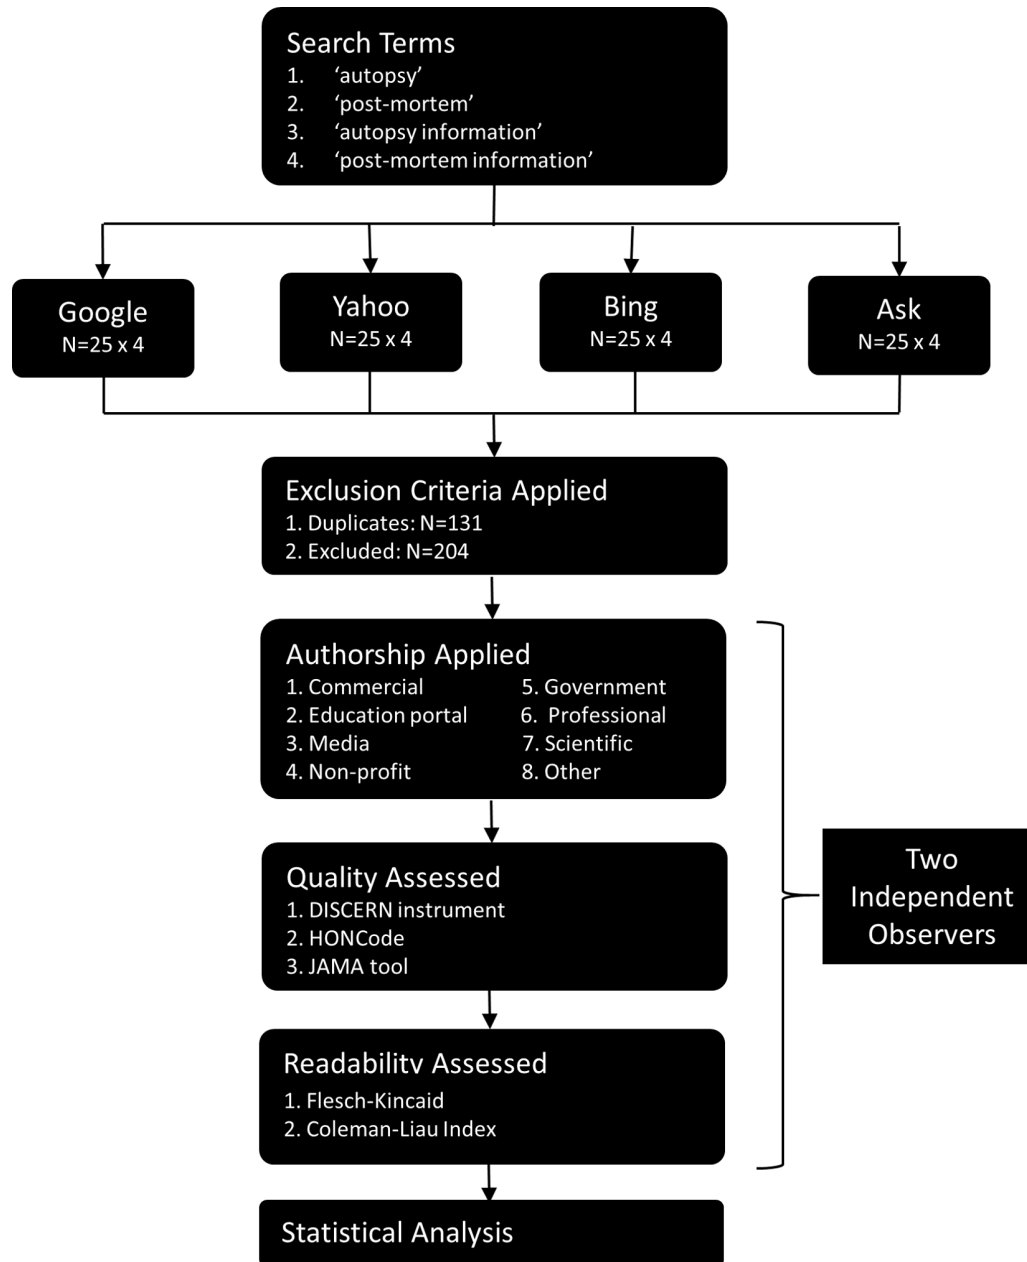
Search Terms
1. 'autopsy'
2. 'post-mortem'
3. 'autopsy information'
4. 'post-mortem information'

Google
N=25 x 4

Yahoo
N=25 x 4

Bing
N=25 x 4

Ask
N=25 x 4

Exclusion Criteria Applied
1. Duplicates: N=131
2. Excluded: N=204

Authorship Applied
1. Commercial
2. Education portal
3. Media
4. Non-profit
5. Government
6. Professional
7. Scientific
8. Other

Quality Assessed
1. DISCERN instrument
2. HONCode
3. JAMA tool

Readability Assessed
1. Flesch-Kincaid
2. Coleman-Liau Index

Two Independent Observers

Statistical Analysis